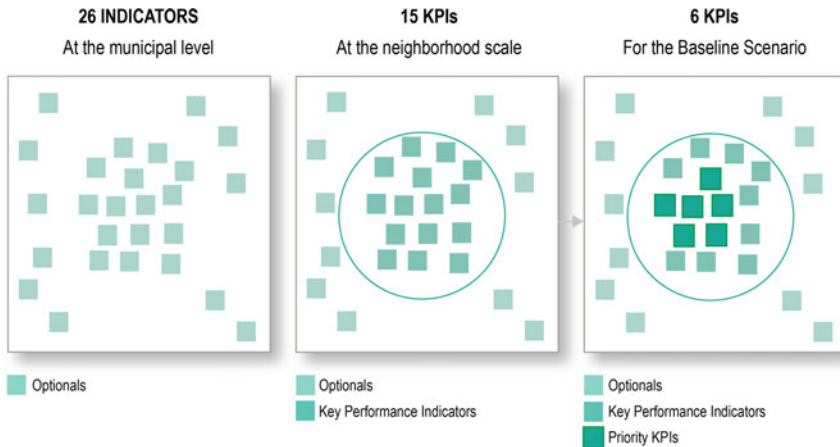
26 INDICATORS
At the municipal level

Optionals

15 KPIs
At the neighborhood scale

Optionals
Key Performance Indicators

6 KPIs
For the Baseline Scenario

Optionals
Key Performance Indicators
Priority KPIs